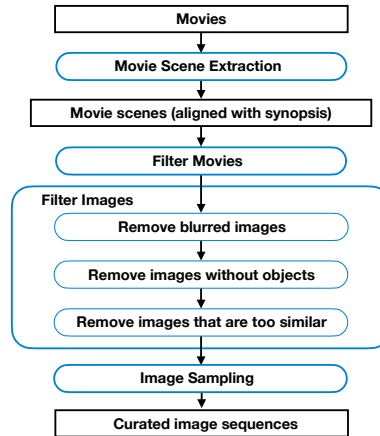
Movies

Movie Scene Extraction

Movie scenes (aligned with synopsis)

Filter Movies

Filter Images

Remove blurred images

Remove images without objects

Remove images that are too similar

Image Sampling

Curated image sequences